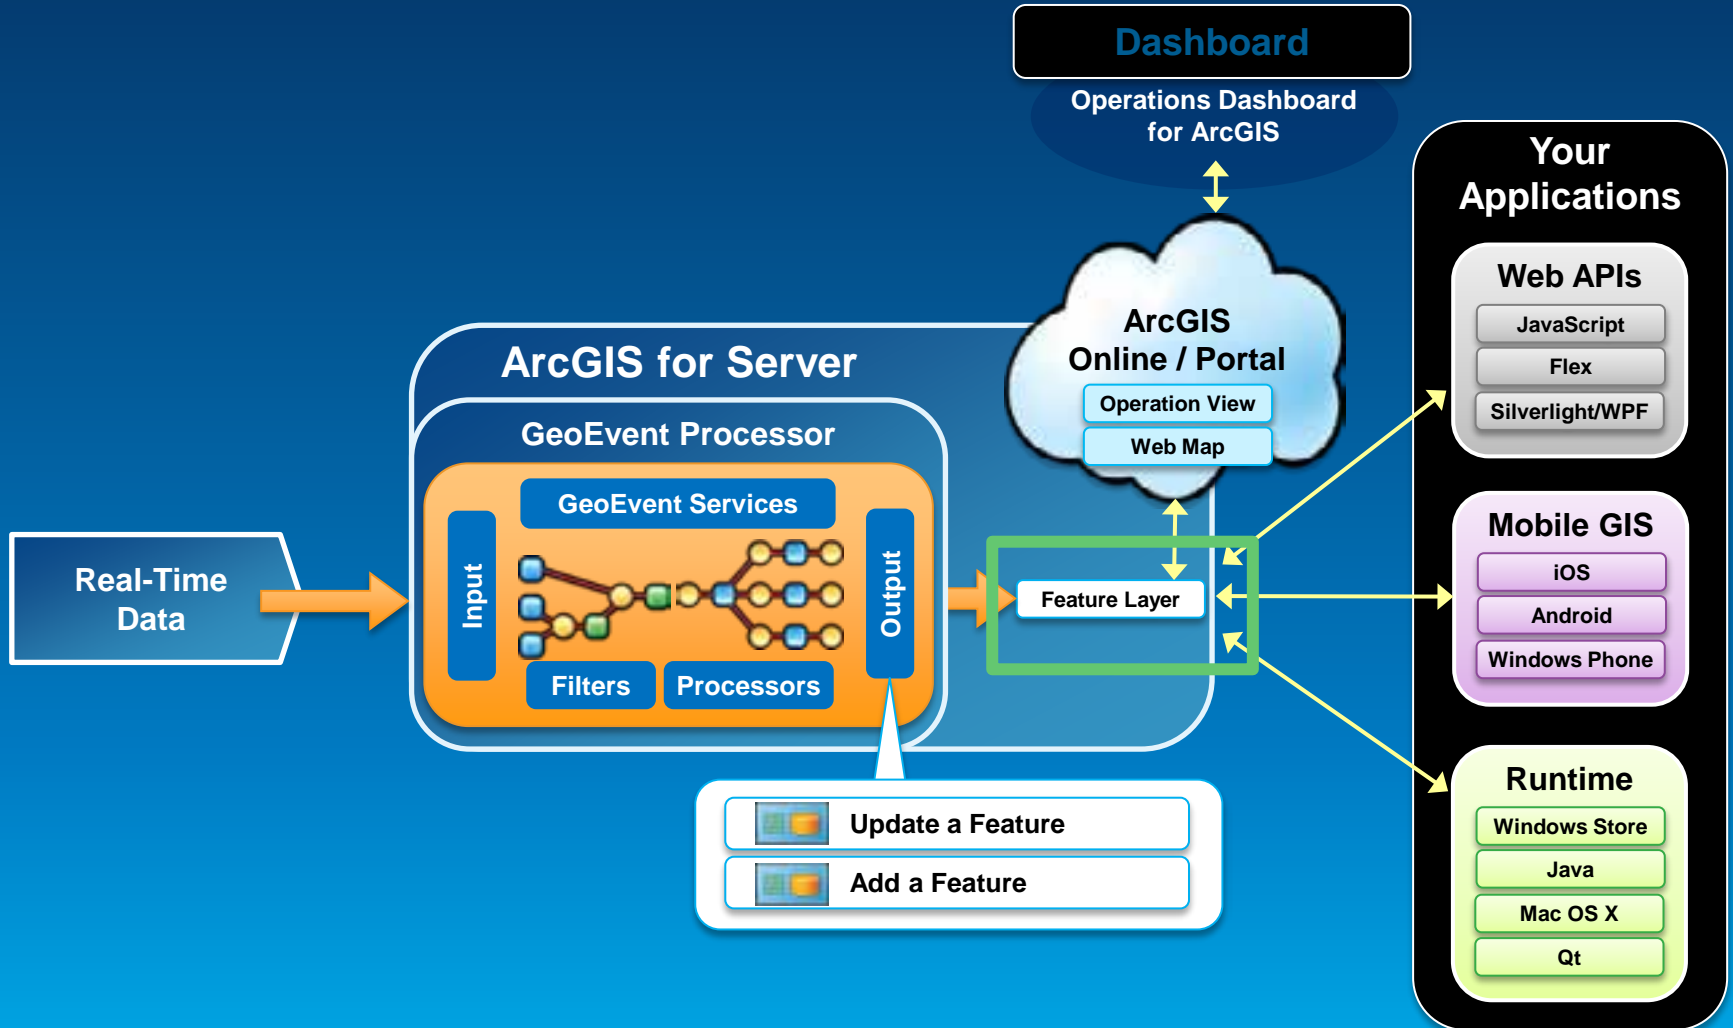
Dashboard

Operations Dashboard for ArcGIS

Your Applications

Web APIs

JavaScript

Flex

Silverlight/WPF

ArcGIS Online / Portal

Operation View

Web Map

ArcGIS for Server

GeoEvent Processor

GeoEvent Services

Input

Output

Filters

Processors

Real-Time Data

Feature Layer

Mobile GIS

iOS

Android

Windows Phone

Runtime

Windows Store

Java

Mac OS X

Qt

Update a Feature

Add a Feature